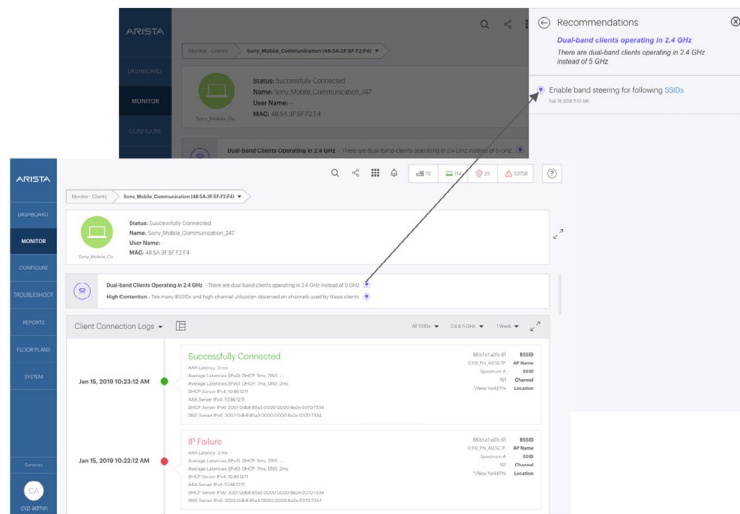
ARISTA

DASHBOARD
MONITOR
CONFIGURE

Monitor - Clients   Sony_Mobile_Communication (48:5A:3F:5F:F2:F4)

Status: Successfully Connected
Name: Sony_Mobile_Communication_247
User Name: --
MAC: 48:5A:3F:5F:F2:F4

Sony_Mobile_Co...

Dual-band Clients Operating in 2.4 GHz - There are dual-band clients operating in 2.4 and instead of 5 GHz

Recommendations

Dual-band clients operating in 2.4 GHz
There are dual-band clients operating in 2.4 GHz instead of 5 GHz

Enable band steering for following SSIDs
Feb 18, 2019 11:50 AM

ARISTA

DASHBOARD
MONITOR
CONFIGURE
TROUBLESHOOT
REPORTS
FLOOR PLANS
SYSTEM

Services

CA
cvp-admin

72   114   23   32058   ?

Monitor - Clients   Sony_Mobile_Communication (48:5A:3F:5F:F2:F4)

Status: Successfully Connected
Name: Sony_Mobile_Communication_247
User Name:
MAC: 48:5A:3F:5F:F2:F4

Sony_Mobile_Co...

Dual-band Clients Operating in 2.4 GHz - There are dual-band clients operating in 2.4 GHz instead of 5 GHz.
High Contention - Too many BSSIDs and high channel utilization observed on channels used by these clients.

Client Connection Logs

All SSIDs   2.4 & 5 GHz   1 Week

Jan 15, 2019 10:23:12 AM

Successfully Connected
AAA Latency: 3 ms
Average Latencies (IPv4): DHCP: 5ms, DNS: --
Average Latencies (IPv6): DHCP: 3ms, DNS: 2ms
DHCP Server IPv4: 10.86.12.11
AAA Server IPv4: 10.86.12.11
DHCP Server IPv6: 2001:0db8:85a3:0000:0000:8a2e:0370:7334
DNS Server IPv6: 2001:0db8:85a3:0000:0000:8a2e:0370:7334

88:b1:e1:a0fc:61   BSSID
C70_FH_A57CT1P   AP Name
Spectrum-A   SSID
161   Channel
*/New York/7Th   Location

Jan 15, 2019 10:22:12 AM

IP Failure
AAA Latency: 3 ms
Average Latencies (IPv4): DHCP: 5ms, DNS: --
Average Latencies (IPv6): DHCP: 3ms, DNS: 2ms
DHCP Server IPv4: 10.86.12.11
AAA Server IPv4: 10.86.12.11
DHCP Server IPv6: 2001:0db8:85a3:0000:0000:8a2e:0370:7334
DNS Server IPv6: 2001:0db8:85a3:0000:0000:8a2e:0370:7334

88:b1:e1:a0fc:61   BSSID
C70_FH_A57CT1P   AP Name
Spectrum-A   SSID
161   Channel
*/New York/7Th   Location